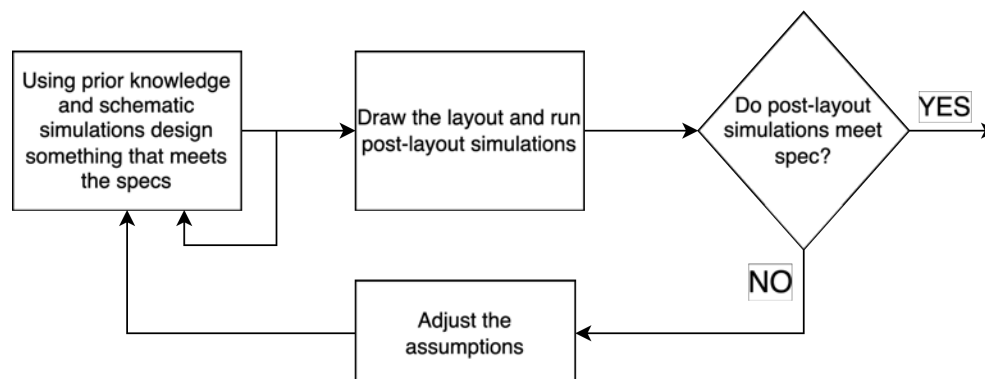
Using prior knowledge and schematic simulations design something that meets the specs

Draw the layout and run post-layout simulations

Do post-layout simulations meet spec?

YES

NO

Adjust the assumptions